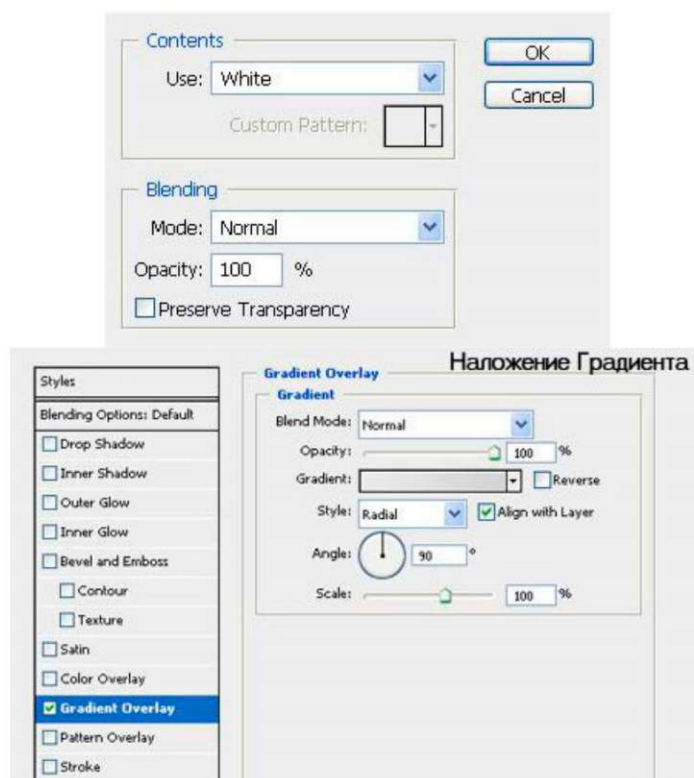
Contents

Use: White

Custom Pattern:

OK

Cancel

Blending

Mode: Normal

Opacity: 100 %

Preserve Transparency

Наложение Градиента

Styles

Blending Options: Default

Drop Shadow

Inner Shadow

Outer Glow

Inner Glow

Bevel and Emboss

Contour

Texture

Satin

Color Overlay

Gradient Overlay

Pattern Overlay

Stroke

Gradient Overlay

Gradient

Blend Mode: Normal

Opacity: 100 %

Gradient: Reverse

Style: Radial Align with Layer

Angle: 90 °

Scale: 100 %